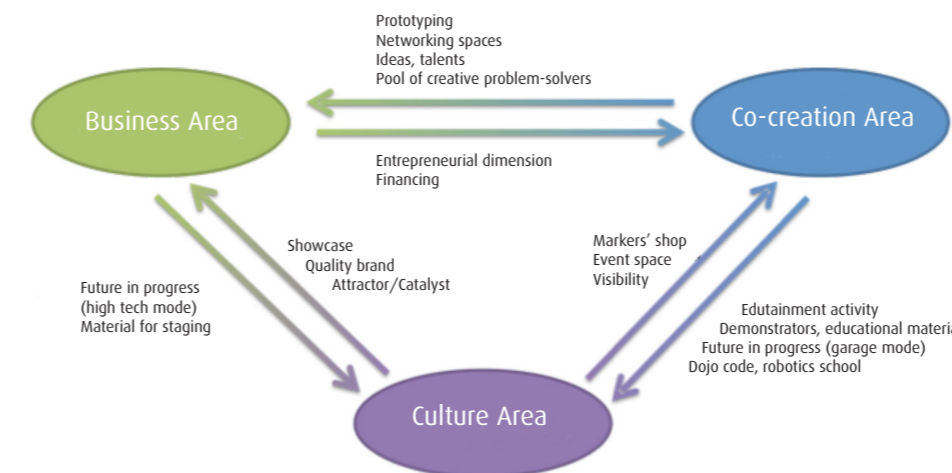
Prototyping
Networking spaces
Ideas, talents
Pool of creative problem-solvers

Business Area

Co-creation Area

Entrepreneurial dimension
Financing

Showcase
Quality brand
Attractor/Catalyst

Future in progress
(high tech mode)
Material for staging

Markers' shop
Event space
Visibility

Edutainment activity
Demonstrators, educational materi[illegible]
Future in progress (garage mode)
Dojo code, robotics school

Culture Area